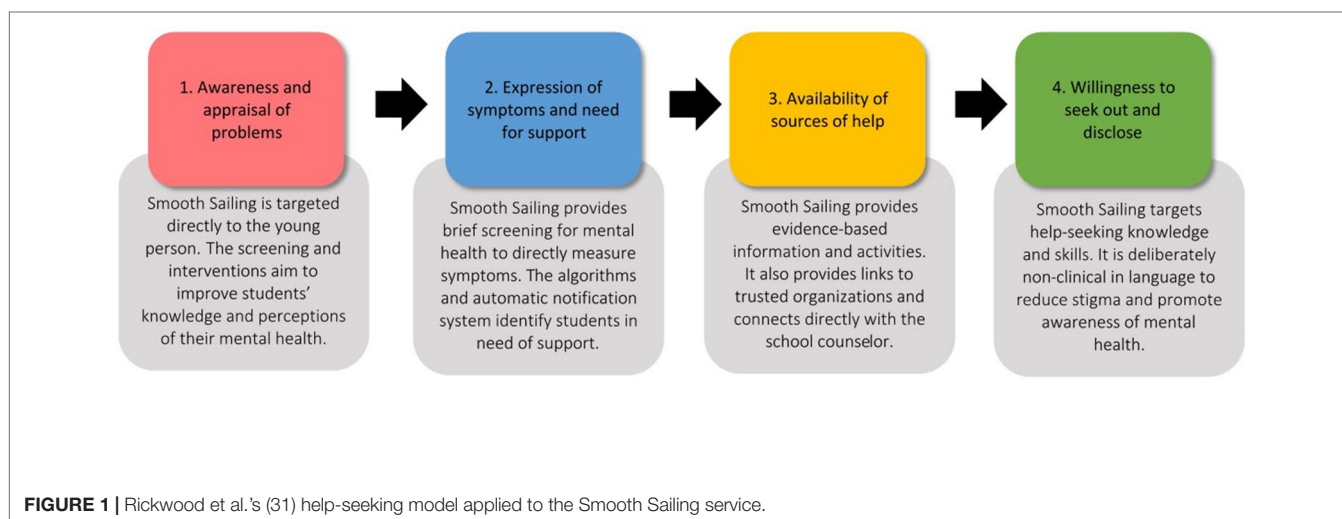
1. Awareness and appraisal of problems

Smooth Sailing is targeted directly to the young person. The screening and interventions aim to improve students' knowledge and perceptions of their mental health.

2. Expression of symptoms and need for support

Smooth Sailing provides brief screening for mental health to directly measure symptoms. The algorithms and automatic notification system identify students in need of support.

3. Availability of sources of help

Smooth Sailing provides evidence-based information and activities. It also provides links to trusted organizations and connects directly with the school counselor.

4. Willingness to seek out and disclose

Smooth Sailing targets help-seeking knowledge and skills. It is deliberately non-clinical in language to reduce stigma and promote awareness of mental health.

FIGURE 1 | Rickwood et al.'s (31) help-seeking model applied to the Smooth Sailing service.